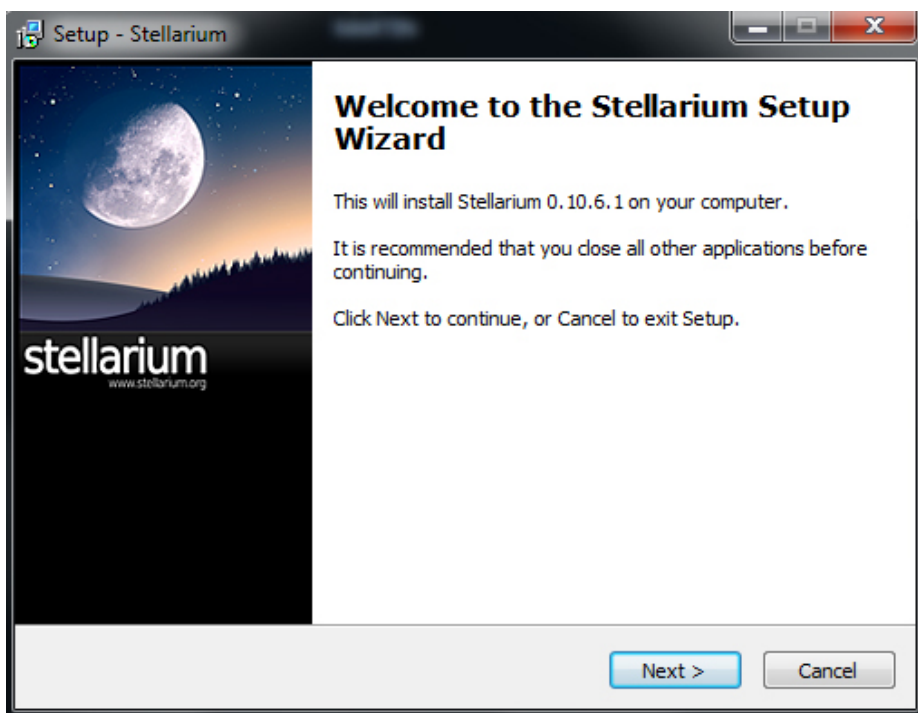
Setup - Stellarium

stellarium
www.stellarium.org

Welcome to the Stellarium Setup Wizard

This will install Stellarium 0.10.6.1 on your computer.

It is recommended that you close all other applications before continuing.

Click Next to continue, or Cancel to exit Setup.

Next >
Cancel